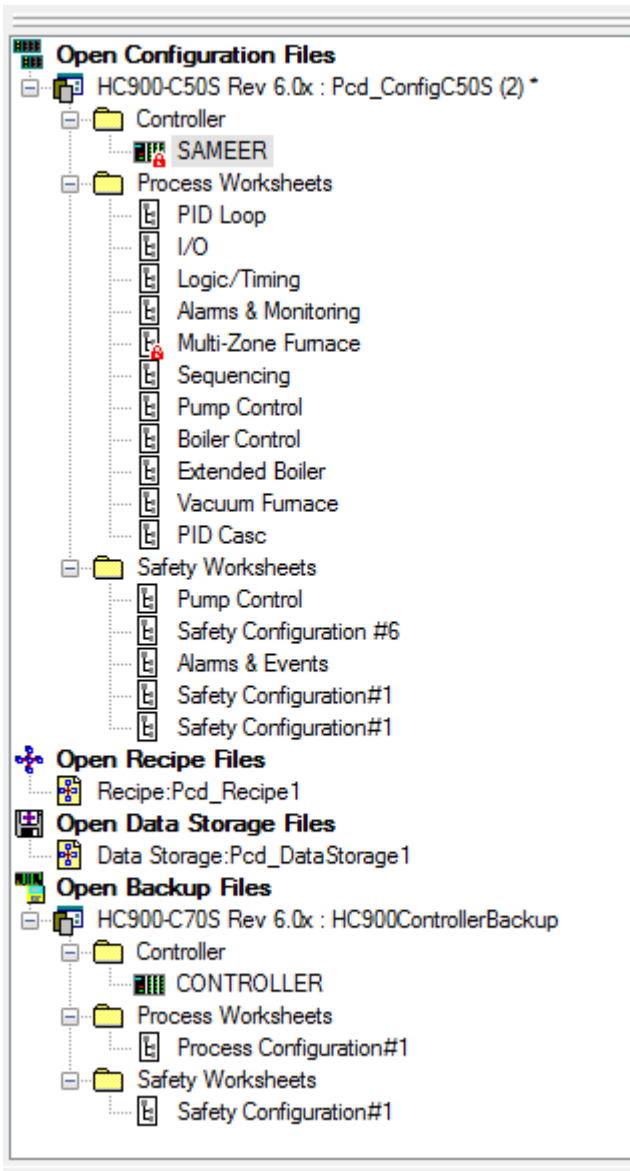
Open Configuration Files
HC900-C50S Rev 6.0x : Pcd_ConfigC50S (2) *
Controller
SAMEER
Process Worksheets
PID Loop
I/O
Logic/Timing
Alarms & Monitoring
Multi-Zone Furnace
Sequencing
Pump Control
Boiler Control
Extended Boiler
Vacuum Furnace
PID Casc
Safety Worksheets
Pump Control
Safety Configuration #6
Alarms & Events
Safety Configuration#1
Safety Configuration#1
Open Recipe Files
Recipe:Pcd_Recipe1
Open Data Storage Files
Data Storage:Pcd_DataStorage1
Open Backup Files
HC900-C70S Rev 6.0x : HC900ControllerBackup
Controller
CONTROLLER
Process Worksheets
Process Configuration#1
Safety Worksheets
Safety Configuration#1